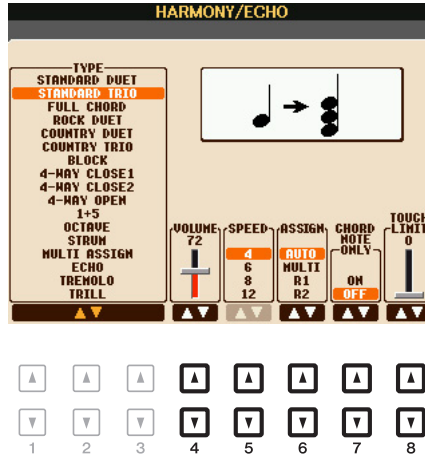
HARMONY/ECHO

TYPE
STANDARD DUET
STANDARD TRIO
FULL CHORD
ROCK DUET
COUNTRY DUET
COUNTRY TRIO
BLOCK
4-WAY CLOSE1
4-WAY CLOSE2
4-WAY OPEN
1+5
OCTAVE
STRUM
MULTI ASSIGN
ECHO
TREMOLO
TRILL

VOLUME
72

SPEED
4
6
8
12

ASSIGN
AUTO
MULTI
R1
R2

CHORD NOTE ONLY
ON
OFF

TOUCH LIMIT
0

1
2
3
4
5
6
7
8